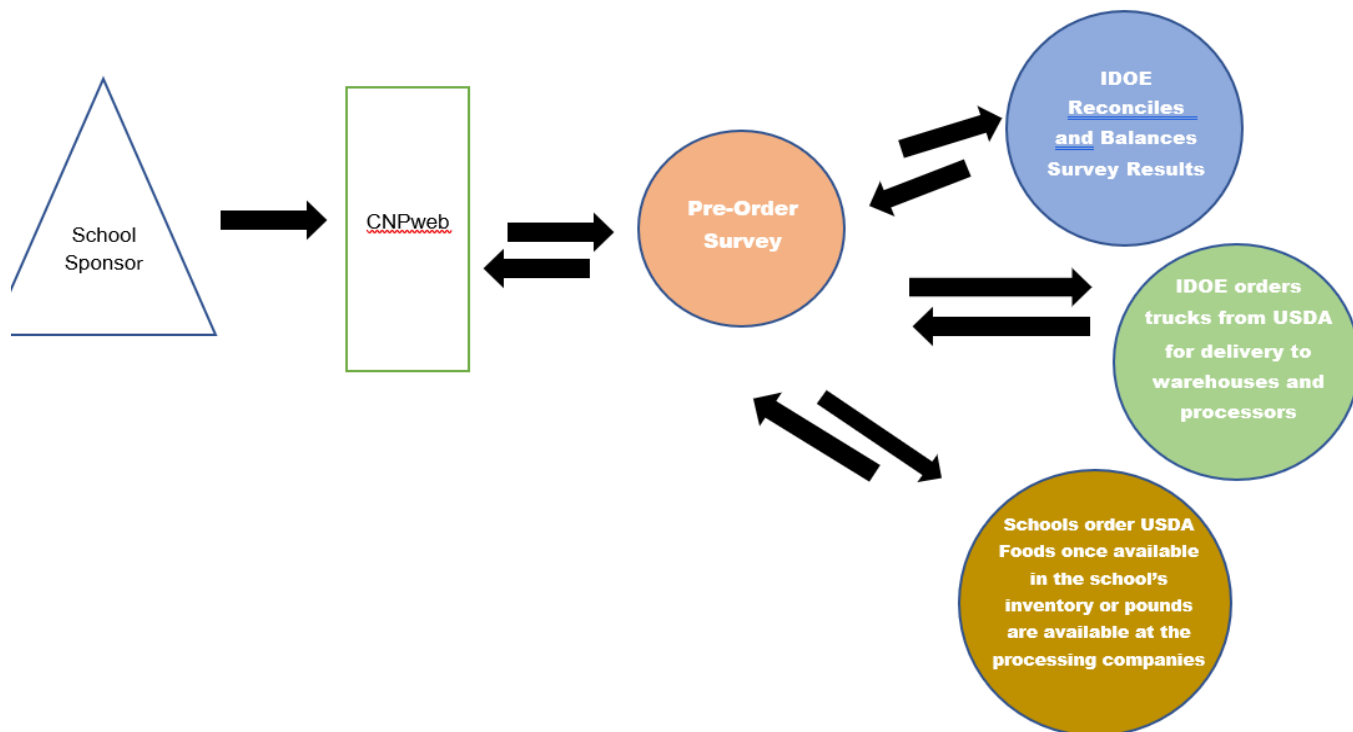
School Sponsor

CNPweb

Pre-Order Survey

IDOE Reconciles and Balances Survey Results

IDOE orders trucks from USDA for delivery to warehouses and processors

Schools order USDA Foods once available in the school's inventory or pounds are available at the processing companies